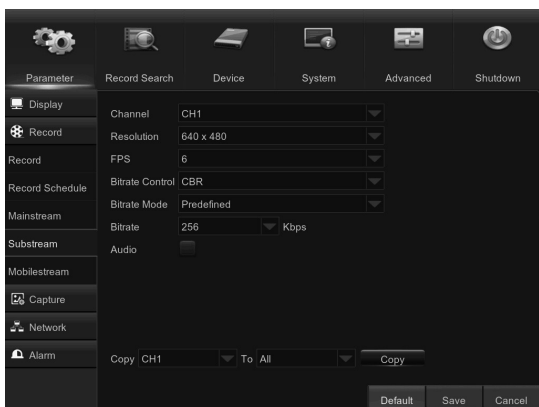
Parameter
Record Search
Device
System
Advanced
Shutdown

Display
Record
Record
Record Schedule
Mainstream
Substream
Mobilestream
Capture
Network
Alarm

Channel CH1
Resolution 640 x 480
FPS 6
Bitrate Control CBR
Bitrate Mode Predefined
Bitrate 256 Kbps
Audio

Copy CH1 To All Copy

Default Save Cancel